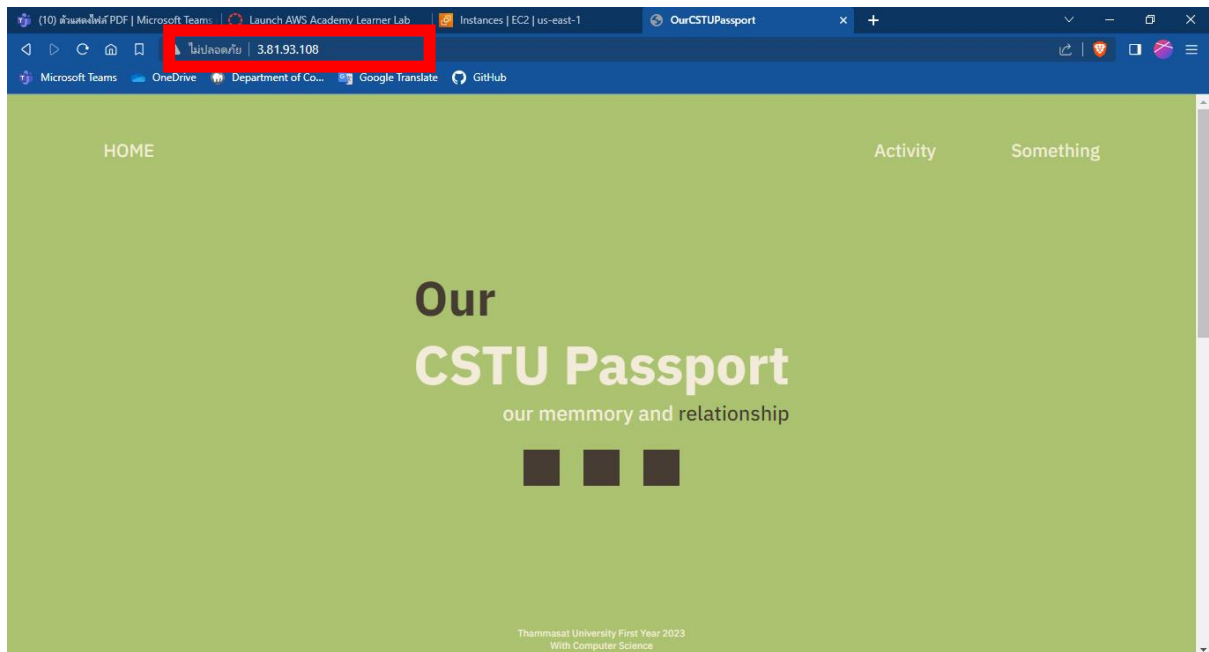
(10) ตัวแสดงไฟล์ PDF | Microsoft Teams
Launch AWS Academy Learner Lab
Instances | EC2 | us-east-1
OurCSTUPassport

ไม่ปลอดภัย | 3.81.93.108

Microsoft Teams OneDrive Department of Co... Google Translate GitHub

HOME
Activity
Something

Our
CSTU Passport
our memmory and relationship

Thammasat University First Year 2023
With Computer Science